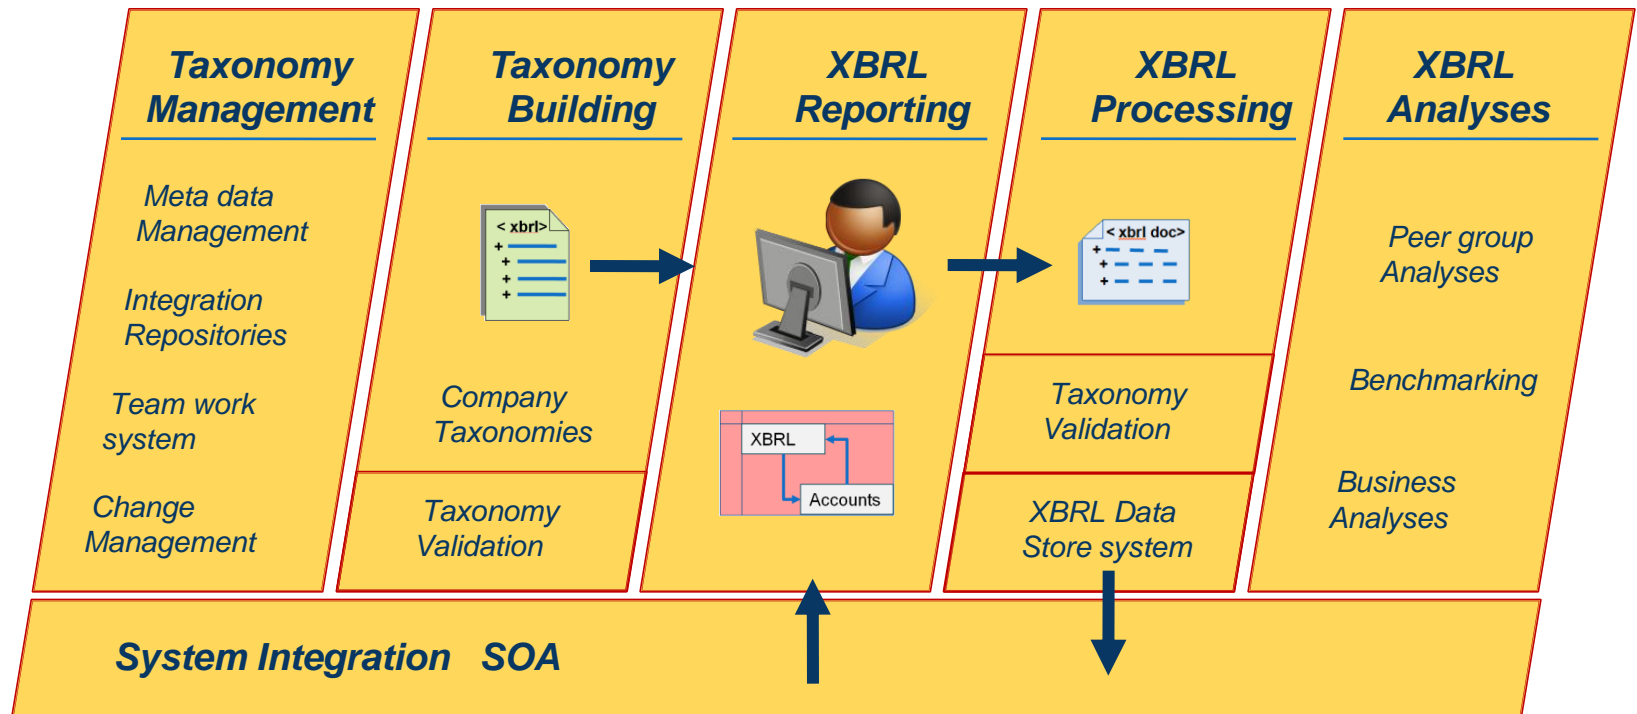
Taxonomy Management

Meta data Management

Integration Repositories

Team work system

Change Management

Taxonomy Building

< xbrl>

Company Taxonomies

Taxonomy Validation

XBRL Reporting

XBRL

Accounts

XBRL Processing

< xbrl doc>

Taxonomy Validation

XBRL Data Store system

XBRL Analyses

Peer group Analyses

Benchmarking

Business Analyses

System Integration SOA